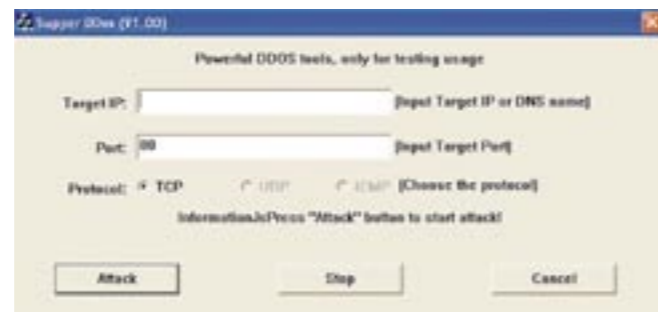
Sugger 00ws (V1.00)

Powerful DDOS tools, only for testing usage

Target IP: [Input Target IP or DNS name]

Port: 80 [Input Target Port]

Protocol: TCP UDP ICMP [Choose the protocol]

Information:Press "Attack" button to start attack!

Attack

Stop

Cancel